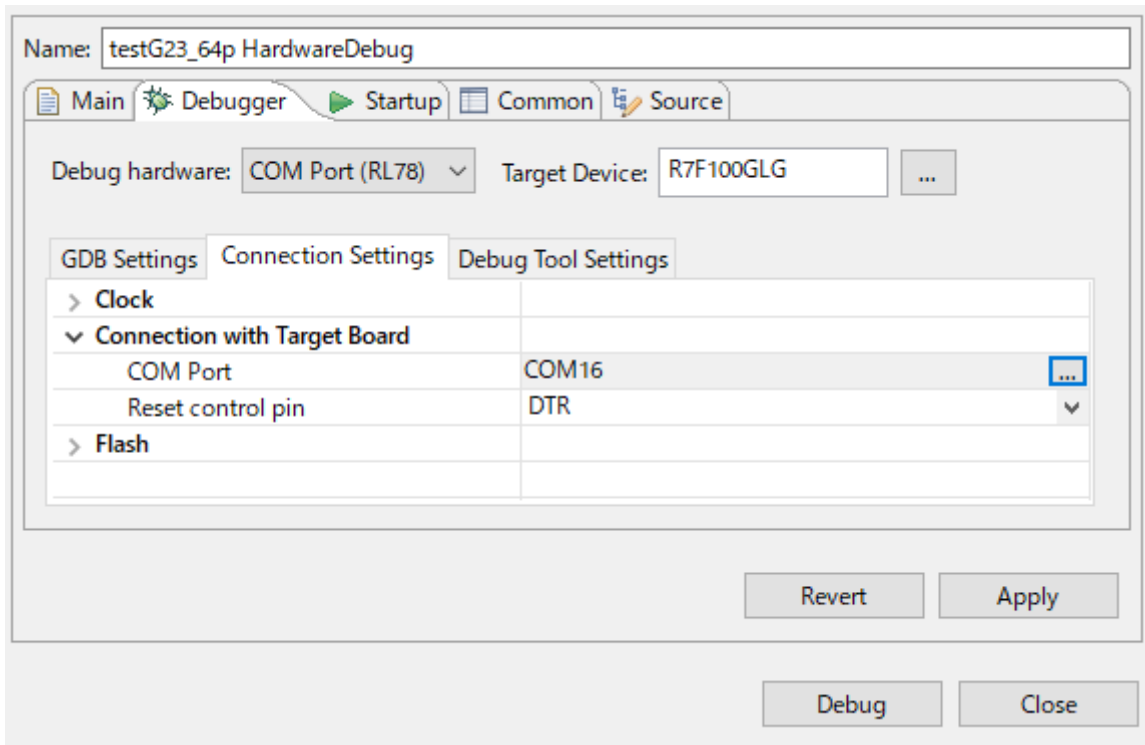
Name: testG23_64p HardwareDebug

Main | Debugger | Startup | Common | Source

Debug hardware: COM Port (RL78)

Target Device: R7F100GLG ...

GDB Settings | Connection Settings | Debug Tool Settings

| | |
|---|---|
| Clock | |
| Connection with Target Board | |
| COM Port | COM16 ... |
| Reset control pin | DTR |
| Flash | |

Revert Apply

Debug Close